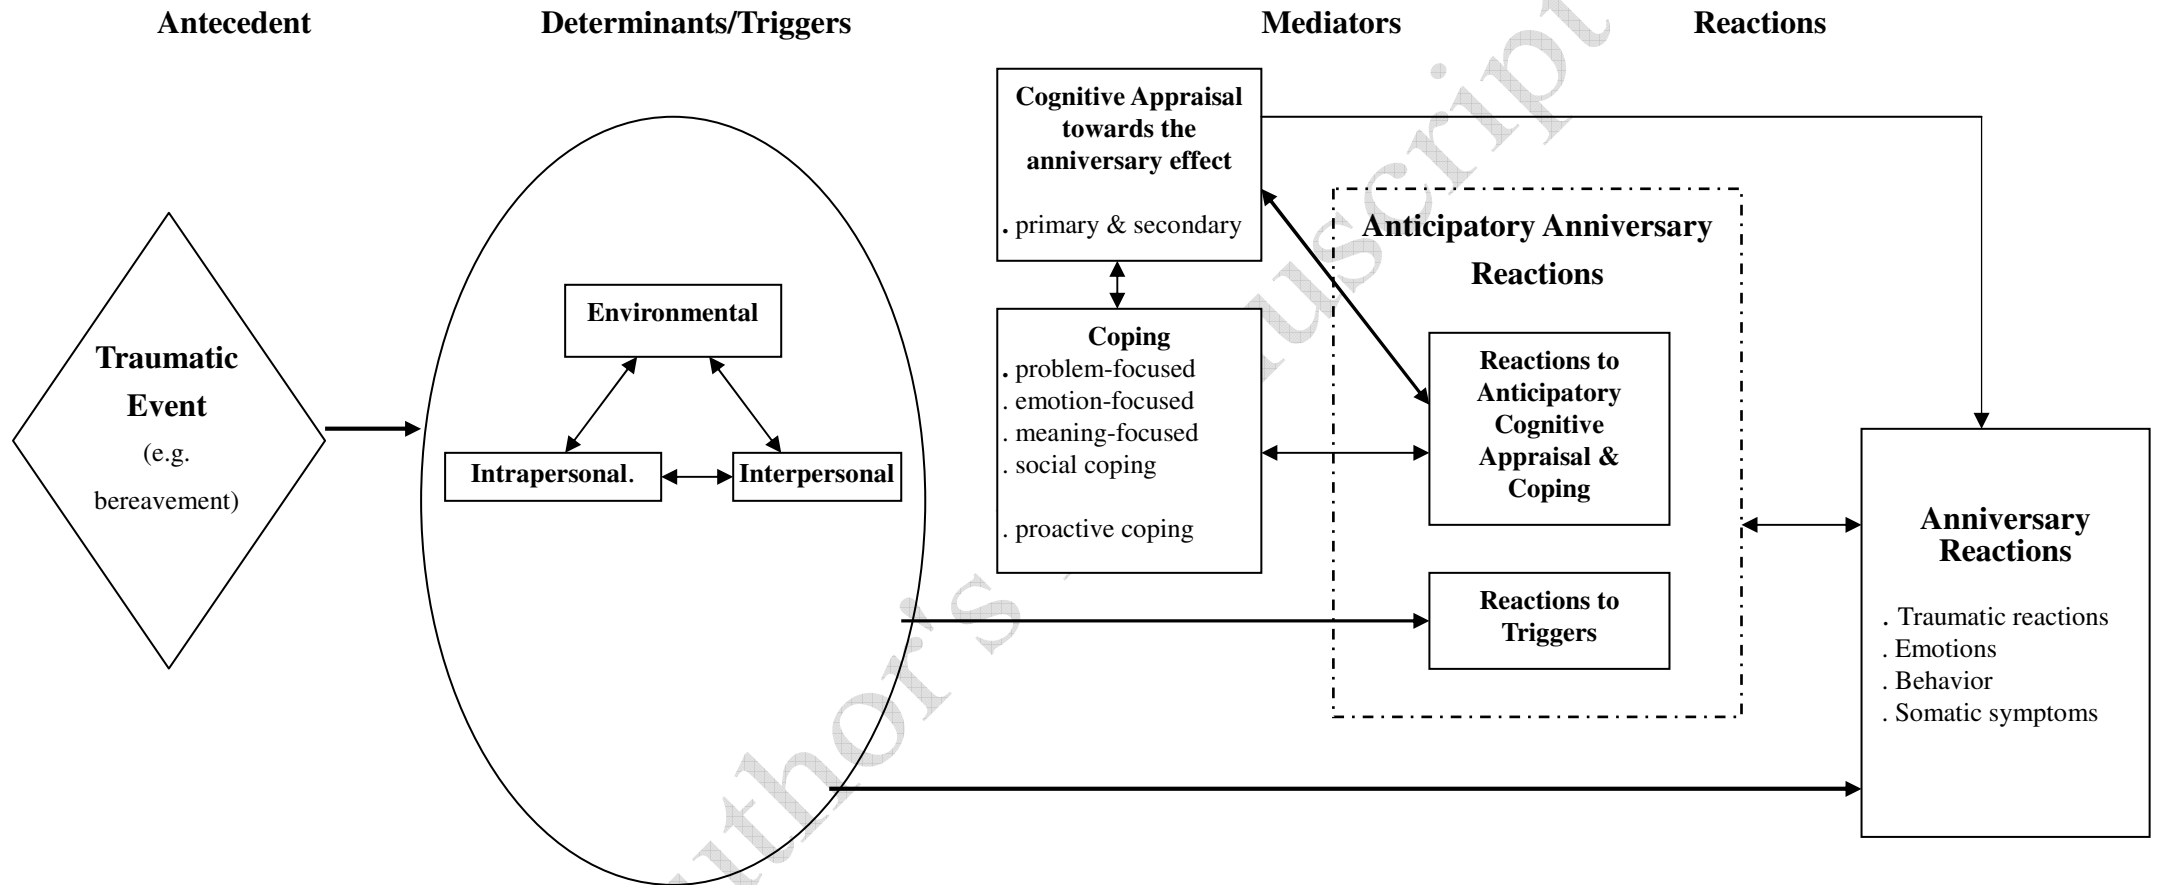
Antecedent

Determinants/Triggers

Mediators

Reactions

Traumatic Event (e.g. bereavement)

Environmental

Intrapersonal.

Interpersonal

Cognitive Appraisal towards the anniversary effect

. primary & secondary

Coping
. problem-focused
. emotion-focused
. meaning-focused
. social coping

. proactive coping

Anticipatory Anniversary Reactions

Reactions to Anticipatory Cognitive Appraisal & Coping

Reactions to Triggers

Anniversary Reactions

. Traumatic reactions
. Emotions
. Behavior
. Somatic symptoms

Author's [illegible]uscript